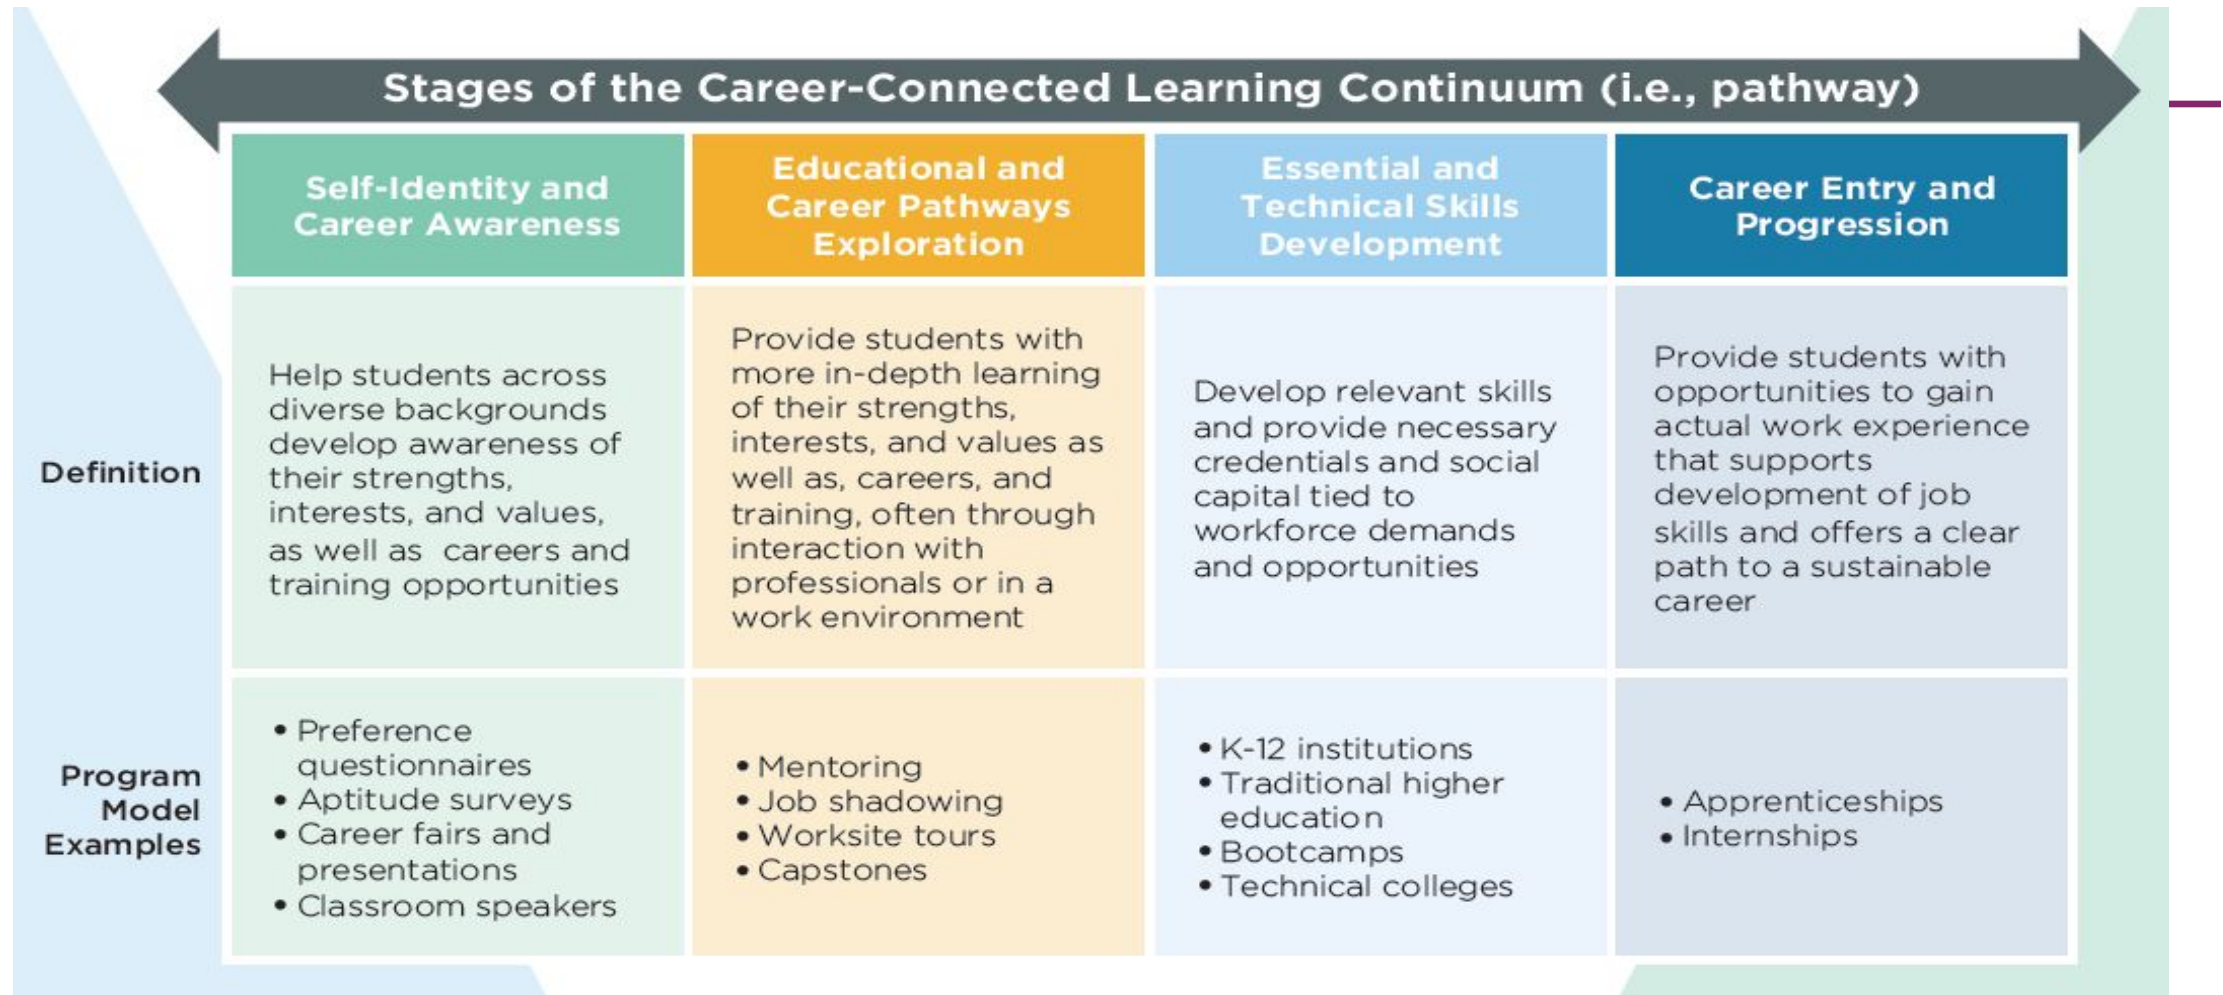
Stages of the Career-Connected Learning Continuum (i.e., pathway)

| | Self-Identity and Career Awareness | Educational and Career Pathways Exploration | Essential and Technical Skills Development | Career Entry and Progression |
|---|---|---|---|---|
| Definition | Help students across diverse backgrounds develop awareness of their strengths, interests, and values, as well as careers and training opportunities | Provide students with more in-depth learning of their strengths, interests, and values as well as, careers, and training, often through interaction with professionals or in a work environment | Develop relevant skills and provide necessary credentials and social capital tied to workforce demands and opportunities | Provide students with opportunities to gain actual work experience that supports development of job skills and offers a clear path to a sustainable career |
| Program Model Examples | • Preference questionnaires • Aptitude surveys • Career fairs and presentations • Classroom speakers | • Mentoring • Job shadowing • Worksite tours • Capstones | • K-12 institutions • Traditional higher education • Bootcamps • Technical colleges | • Apprenticeships • Internships |